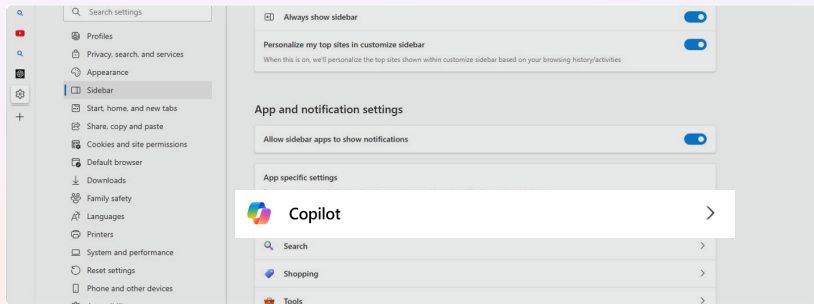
Search settings

Profiles

Privacy, search, and services

Appearance

Sidebar

Start, home, and new tabs

Share, copy and paste

Cookies and site permissions

Default browser

Downloads

Family safety

Languages

Printers

System and performance

Reset settings

Phone and other devices

Always show sidebar

Personalize my top sites in customize sidebar

When this is on, we'll personalize the top sites shown within customize sidebar based on your browsing history/activities

App and notification settings

Allow sidebar apps to show notifications

App specific settings

Copilot

Search

Shopping

Tools